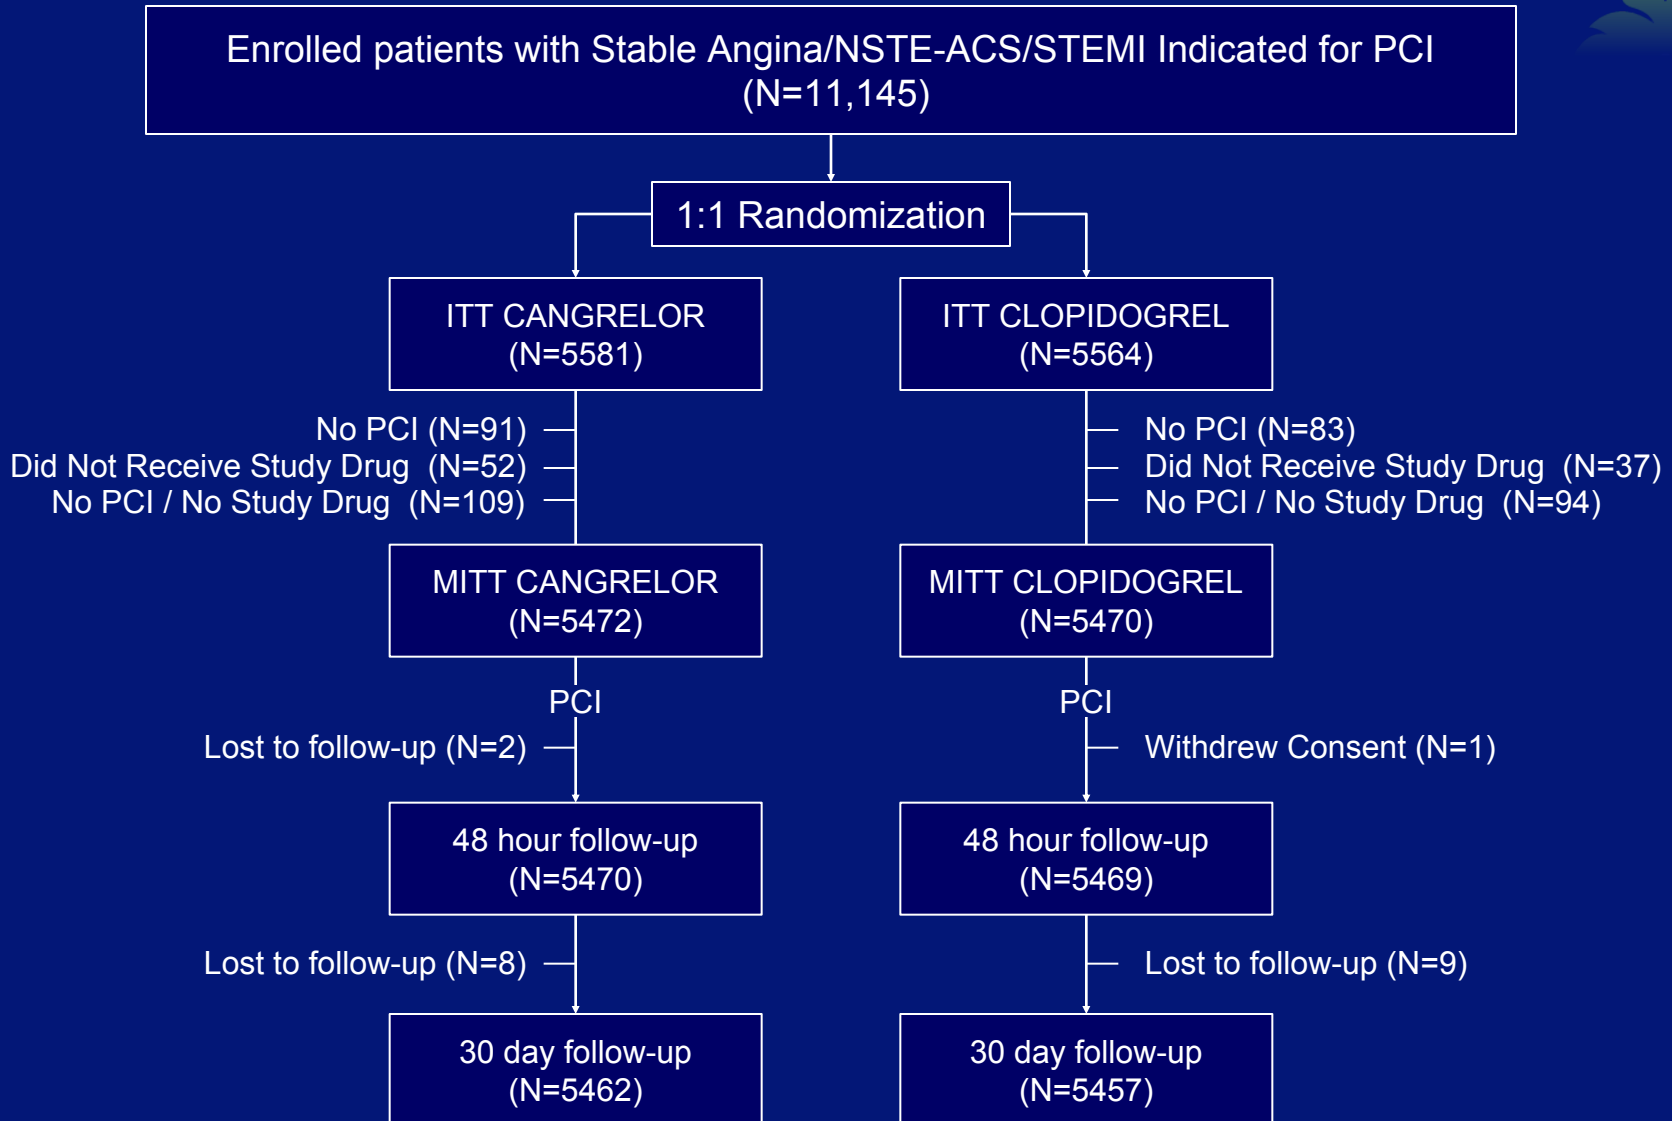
Enrolled patients with Stable Angina/NSTE-ACS/STEMI Indicated for PCI (N=11,145)

1:1 Randomization

ITT CANGRELOR (N=5581)

No PCI (N=91)
Did Not Receive Study Drug (N=52)
No PCI / No Study Drug (N=109)

MITT CANGRELOR (N=5472)

PCI

Lost to follow-up (N=2)

48 hour follow-up (N=5470)

Lost to follow-up (N=8)

30 day follow-up (N=5462)

ITT CLOPIDOGREL (N=5564)

No PCI (N=83)
Did Not Receive Study Drug (N=37)
No PCI / No Study Drug (N=94)

MITT CLOPIDOGREL (N=5470)

PCI

Withdrew Consent (N=1)

48 hour follow-up (N=5469)

Lost to follow-up (N=9)

30 day follow-up (N=5457)